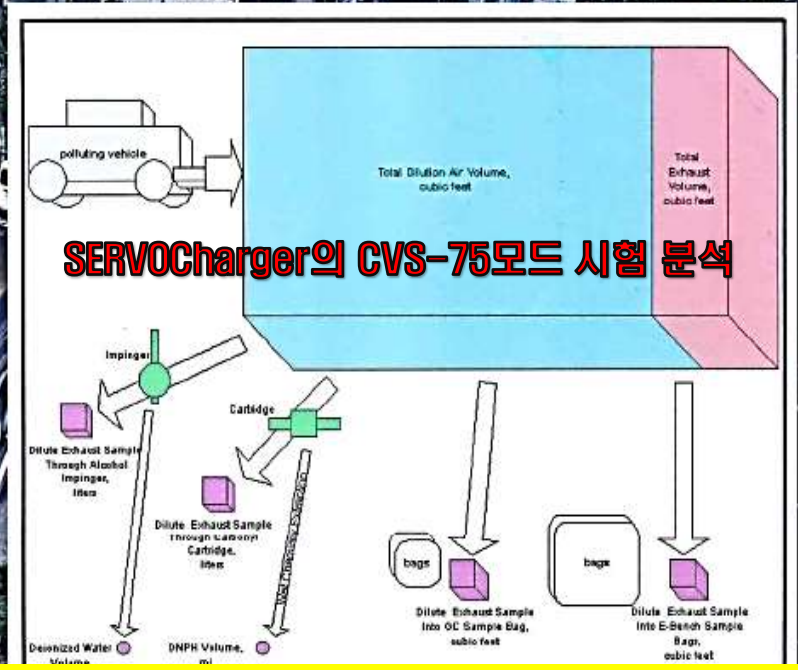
SERVOCharger의 CVS-75모드 시험 분석

polluting vehicle

Total Dilution Air Volume, cubic feet

Total Exhaust Volume, cubic feet

Impinger

Dilute Exhaust Sample Through Alcohol Impinger, liters

Cartridge

Dilute Exhaust Sample Through Carbonyl Cartridge, liters

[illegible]

bags

Dilute Exhaust Sample Into GC Sample Bag, cubic feet

bags

Dilute Exhaust Sample Into E-Bench Sample Bags, cubic feet

Deionized Water Volume

DNPH Volume, ml